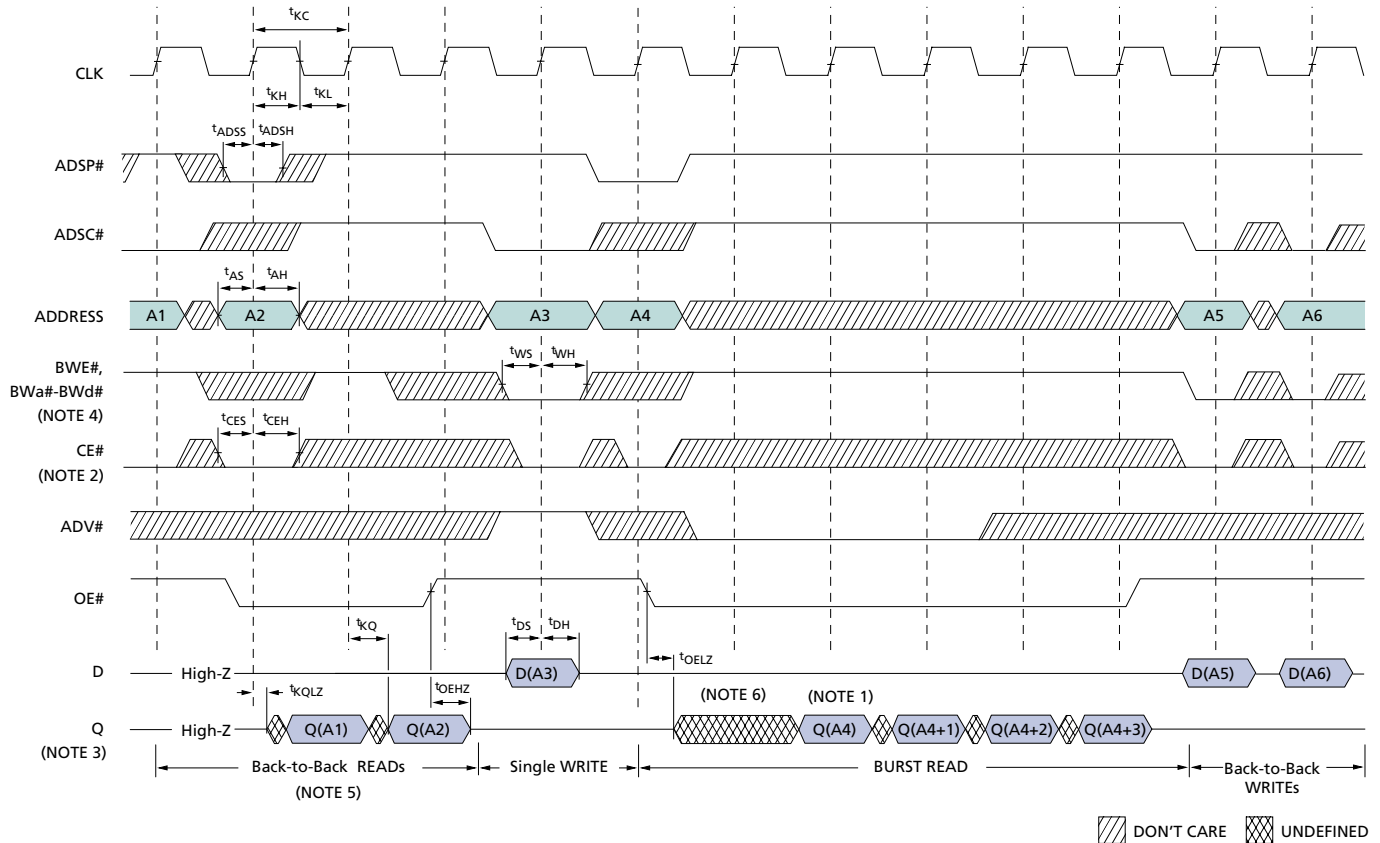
$t_{KC}$

CLK

$t_{KH}$ $t_{KL}$

$t_{ADSS}$ $t_{ADSH}$

ADSP#

ADSC#

$t_{AS}$ $t_{AH}$

ADDRESS A1 A2 A3 A4 A5 A6

$t_{WS}$ $t_{WH}$

BWE#, BWa#-BWd# (NOTE 4)

$t_{CES}$ $t_{CEH}$

CE# (NOTE 2)

ADV#

OE#

$t_{KQ}$

$t_{DS}$ $t_{DH}$

$t_{OELZ}$

D High-Z D(A3) D(A5) D(A6)

$t_{KQLZ}$

$t_{OEHZ}$

(NOTE 6) (NOTE 1)

Q (NOTE 3) High-Z Q(A1) Q(A2) Q(A4) Q(A4+1) Q(A4+2) Q(A4+3)

Back-to-Back READs (NOTE 5)

Single WRITE

BURST READ

Back-to-Back WRITEs

DON'T CARE UNDEFINED